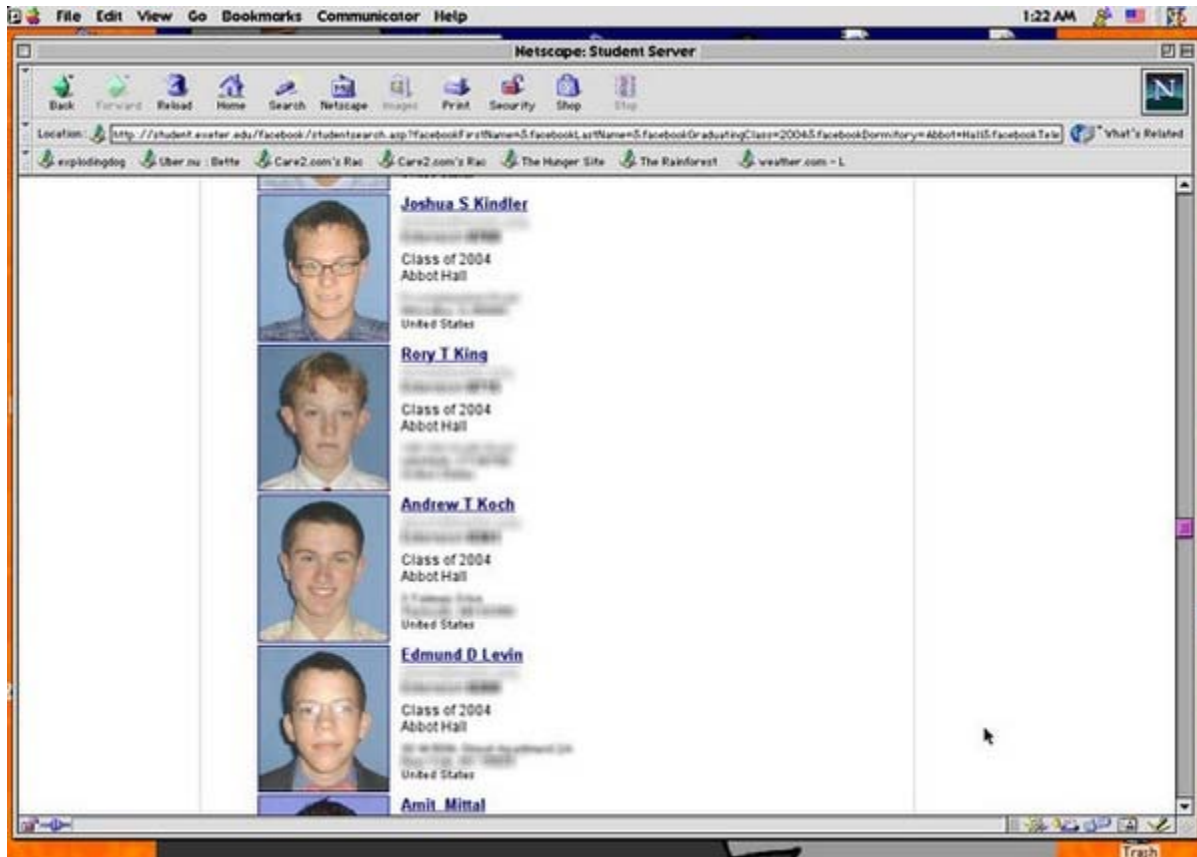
File Edit View Go Bookmarks Communicator Help 1:22 AM

Netscape: Student Server

Back Forward Reload Home Search Netscape Images Print Security Shop Stop

Location: http://student.exeter.edu/facebook/studentsearch.asp?facebookFirstName=&facebookLastName=&facebookGraduatingClass=2004&facebookDormitory=Abbot+Hall&facebookTele What's Related

explodingdog Uber.nu : Bette Care2.com's Rai Care2.com's Rai The Hunger Site The Rainforest weather.com - L

Joshua S Kindler
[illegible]
Class of 2004
Abbot Hall
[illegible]
United States

Rory T King
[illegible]
Class of 2004
Abbot Hall
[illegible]

Andrew T Koch
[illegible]
Class of 2004
Abbot Hall
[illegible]
United States

Edmund D Levin
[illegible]
Class of 2004
Abbot Hall
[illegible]
United States

Amit Mittal

Trash